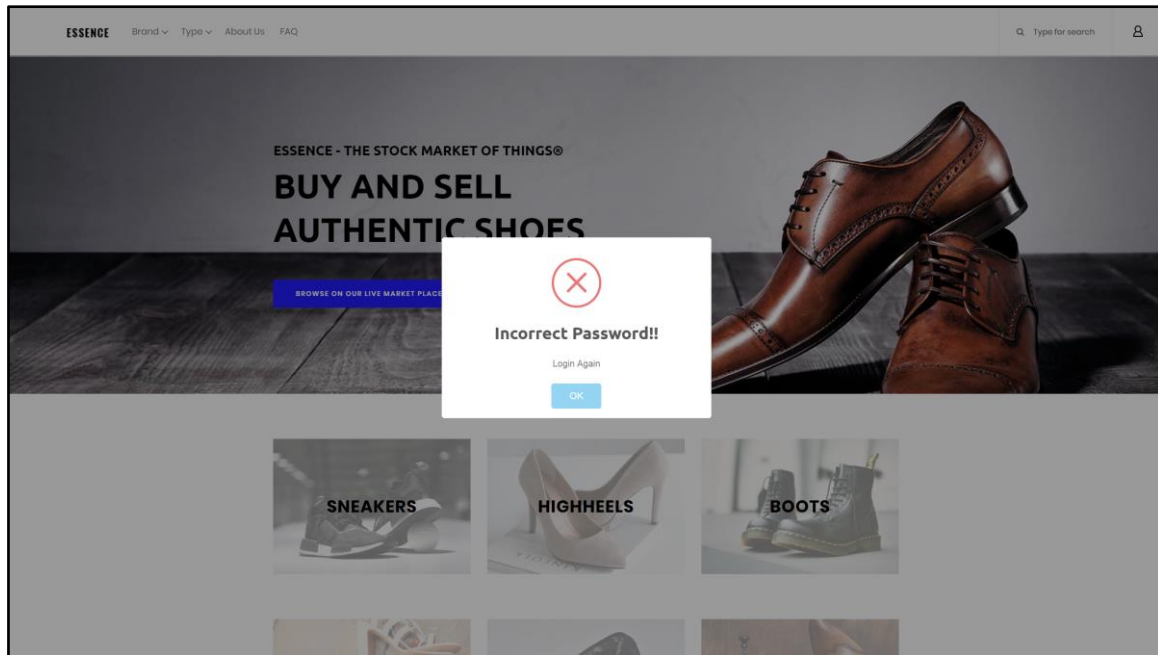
ESSENCE Brand Type About Us FAQ

Type for search

ESSENCE - THE STOCK MARKET OF THINGS®

BUY AND SELL AUTHENTIC SHOES

BROWSE ON OUR LIVE MARKET PLACE

Incorrect Password!!

Login Again

OK

SNEAKERS

HIGHHEELS

BOOTS